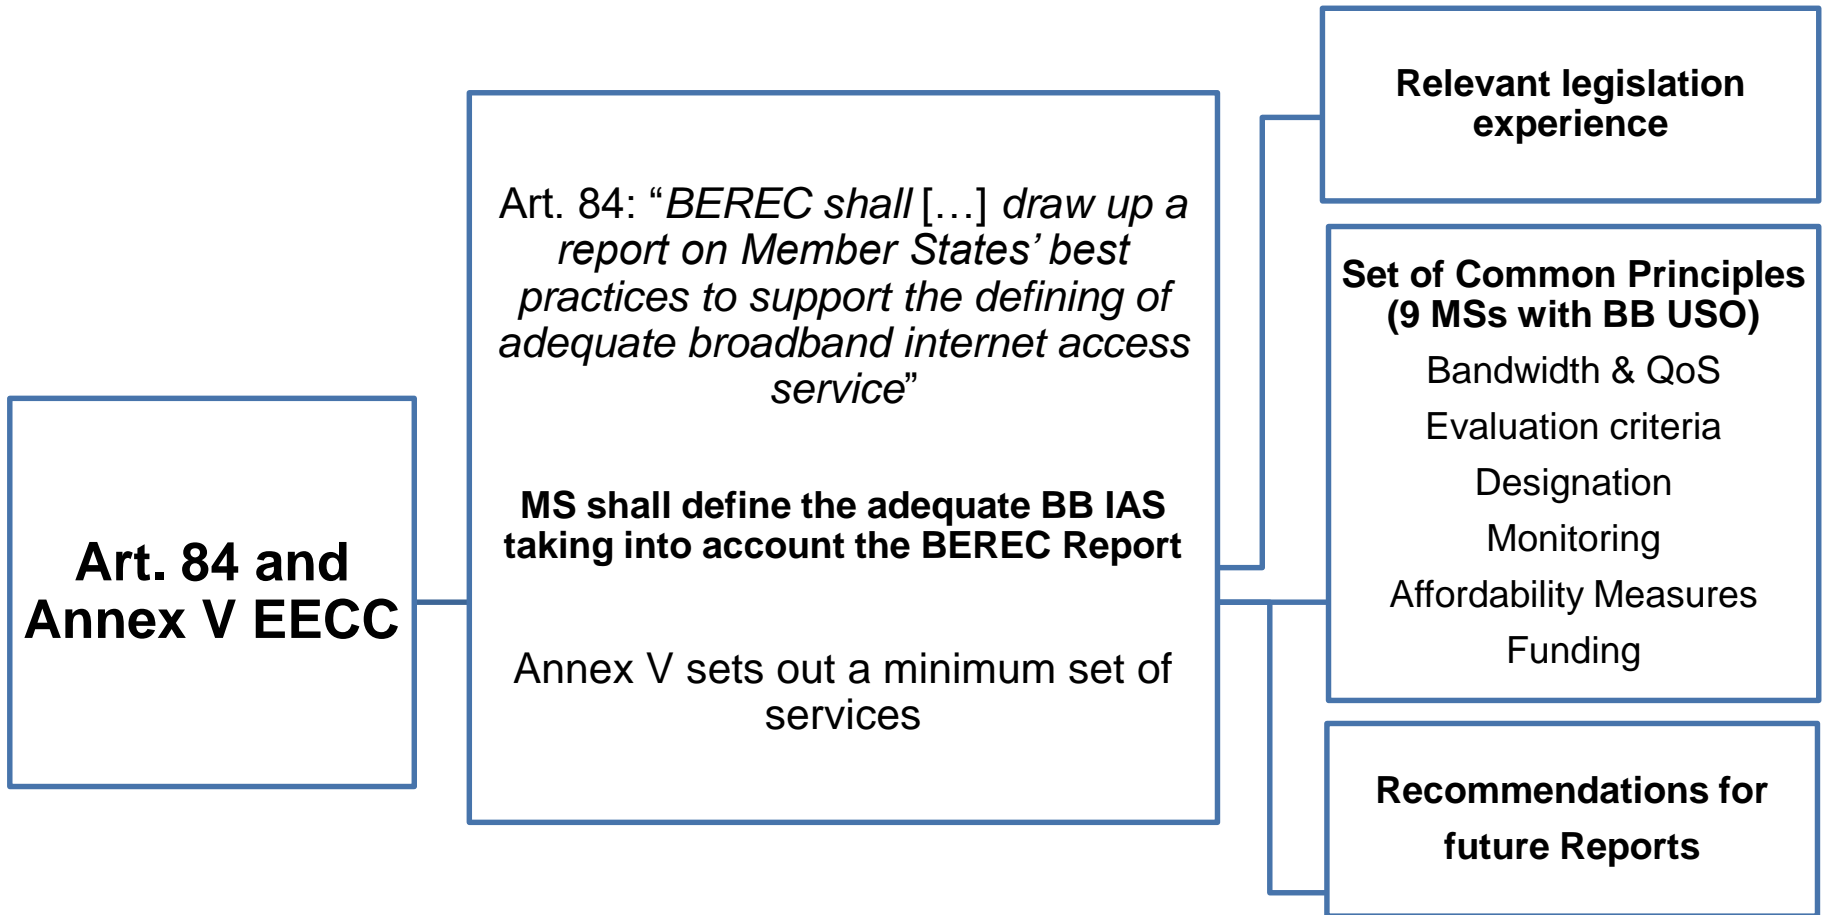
Art. 84 and Annex V EECC

Art. 84: “BEREC shall […] draw up a report on Member States’ best practices to support the defining of adequate broadband internet access service”

MS shall define the adequate BB IAS taking into account the BEREC Report

Annex V sets out a minimum set of services

Relevant legislation experience

Set of Common Principles (9 MSs with BB USO)

Bandwidth & QoS

Evaluation criteria

Designation

Monitoring

Affordability Measures

Funding

Recommendations for future Reports